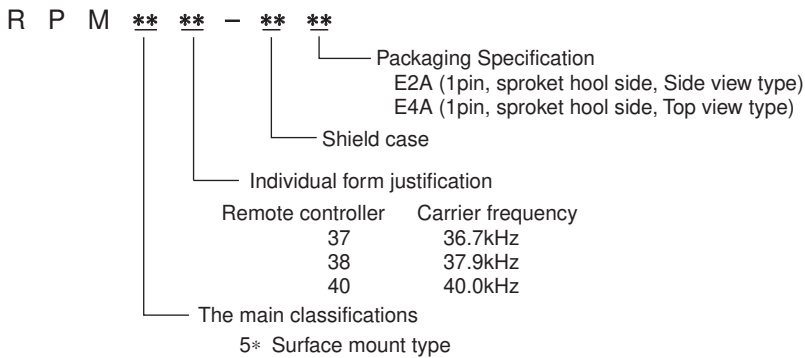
R P M ** ** – ** **

Packaging Specification
E2A (1pin, sproket hool side, Side view type)
E4A (1pin, sproket hool side, Top view type)

Shield case

Individual form justification

| Remote controller | Carrier frequency |
|---|---|
| 37 | 36.7kHz |
| 38 | 37.9kHz |
| 40 | 40.0kHz |

The main classifications
5* Surface mount type